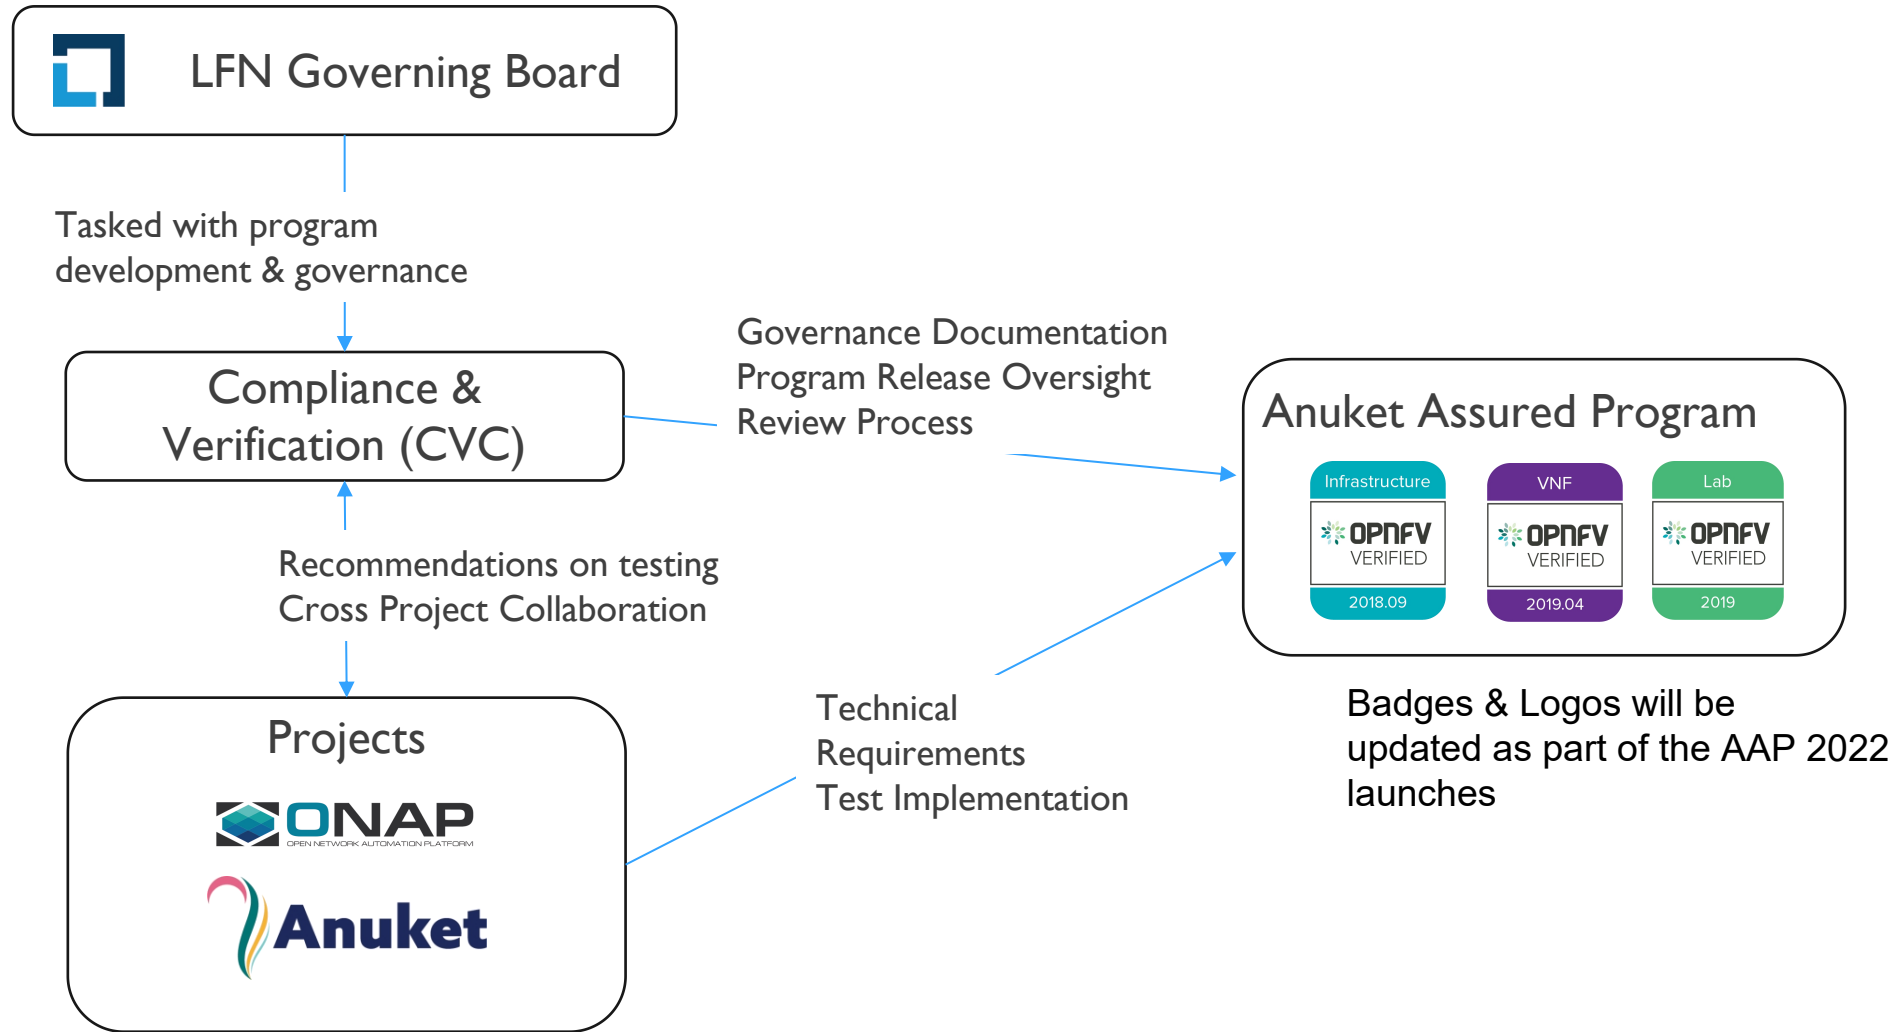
LFN Governing Board

Tasked with program development & governance

Compliance & Verification (CVC)

Governance Documentation
Program Release Oversight
Review Process

Anuket Assured Program

Infrastructure
OPNFV VERIFIED
2018.09

VNF
OPNFV VERIFIED
2019.04

Lab
OPNFV VERIFIED
2019

Recommendations on testing
Cross Project Collaboration

Projects

ONAP
OPEN NETWORK AUTOMATION PLATFORM

Anuket

Technical Requirements
Test Implementation

Badges & Logos will be updated as part of the AAP 2022 launches